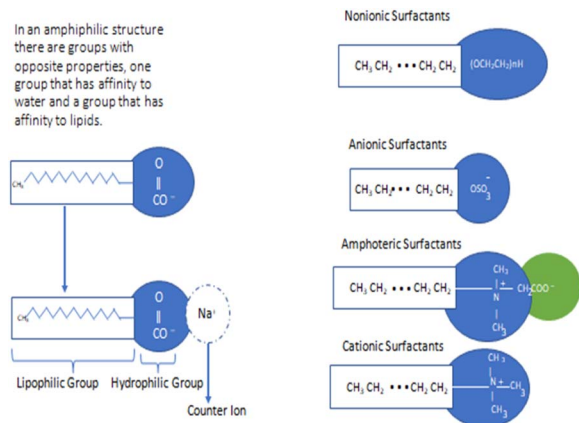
In an amphiphilic structure there are groups with opposite properties, one group that has affinity to water and a group that has affinity to lipids.

$CH_3$

O
‖
CO⁻

$CH_3$

O
‖
CO⁻

Na⁺

Lipophilic Group

Hydrophilic Group

Counter Ion

Nonionic Surfactants

$CH_3\ CH_2 \cdots CH_2\ CH_2$ $(OCH_2CH_2)nH$

Anionic Surfactants

$CH_3\ CH_2 \cdots CH_2\ CH_2$ $OSO_3^-$

Amphoteric Surfactants

$CH_3\ CH_2 \cdots CH_2\ CH_2$ $CH_3$ $N^+$ $CH_3$ $CH_2COO^-$

Cationic Surfactants

$CH_3\ CH_2 \cdots CH_2\ CH_2$ $CH_3$ $N^+$ $CH_3$ $CH_3$